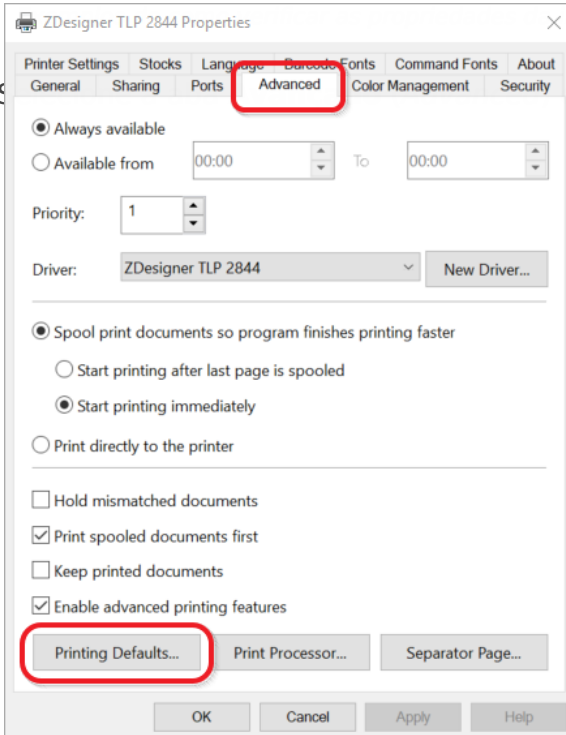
ZDesigner TLP 2844 Properties

Printer Settings | Stocks | Language | Barcode Fonts | Command Fonts | About
General | Sharing | Ports | Advanced | Color Management | Security

Always available

Available from 00:00 To 00:00

Priority: 1

Driver: ZDesigner TLP 2844 New Driver...

Spool print documents so program finishes printing faster

Start printing after last page is spooled

Start printing immediately

Print directly to the printer

Hold mismatched documents

Print spooled documents first

Keep printed documents

Enable advanced printing features

Printing Defaults... Print Processor... Separator Page...

OK Cancel Apply Help